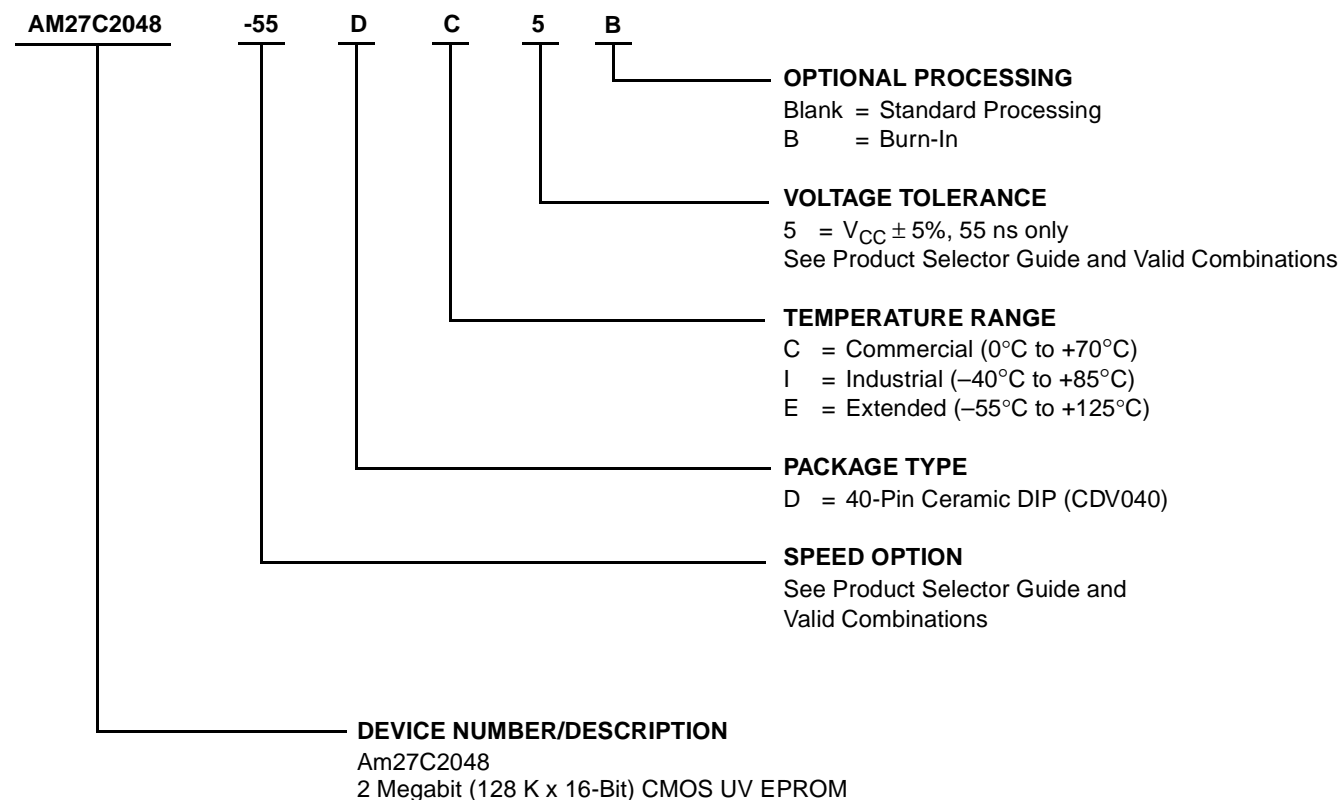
AM27C2048 -55 D C 5 B

OPTIONAL PROCESSING
Blank = Standard Processing
B = Burn-In

VOLTAGE TOLERANCE
5 = $V_{CC} \pm 5\%$, 55 ns only
See Product Selector Guide and Valid Combinations

TEMPERATURE RANGE
C = Commercial (0°C to +70°C)
I = Industrial (–40°C to +85°C)
E = Extended (–55°C to +125°C)

PACKAGE TYPE
D = 40-Pin Ceramic DIP (CDV040)

SPEED OPTION
See Product Selector Guide and Valid Combinations

DEVICE NUMBER/DESCRIPTION
Am27C2048
2 Megabit (128 K x 16-Bit) CMOS UV EPROM